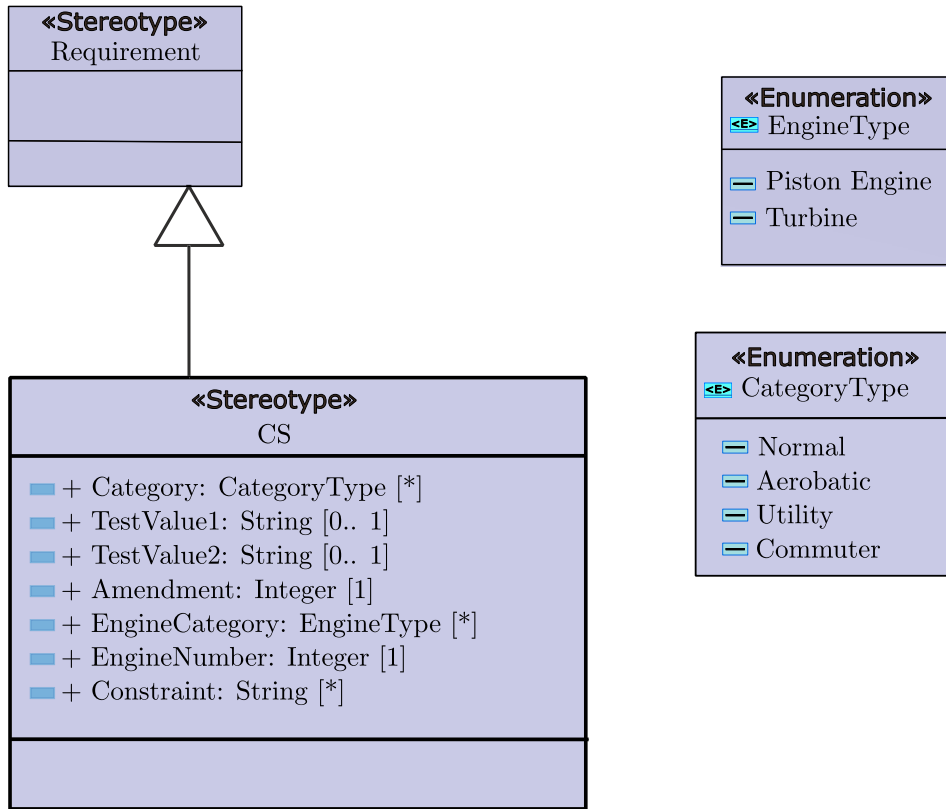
«Stereotype»
Requirement

«Enumeration»
<E> EngineType

Piston Engine
Turbine

«Stereotype»
CS

+ Category: CategoryType [*]
+ TestValue1: String [0.. 1]
+ TestValue2: String [0.. 1]
+ Amendment: Integer [1]
+ EngineCategory: EngineType [*]
+ EngineNumber: Integer [1]
+ Constraint: String [*]

«Enumeration»
<E> CategoryType

Normal
Aerobatic
Utility
Commuter